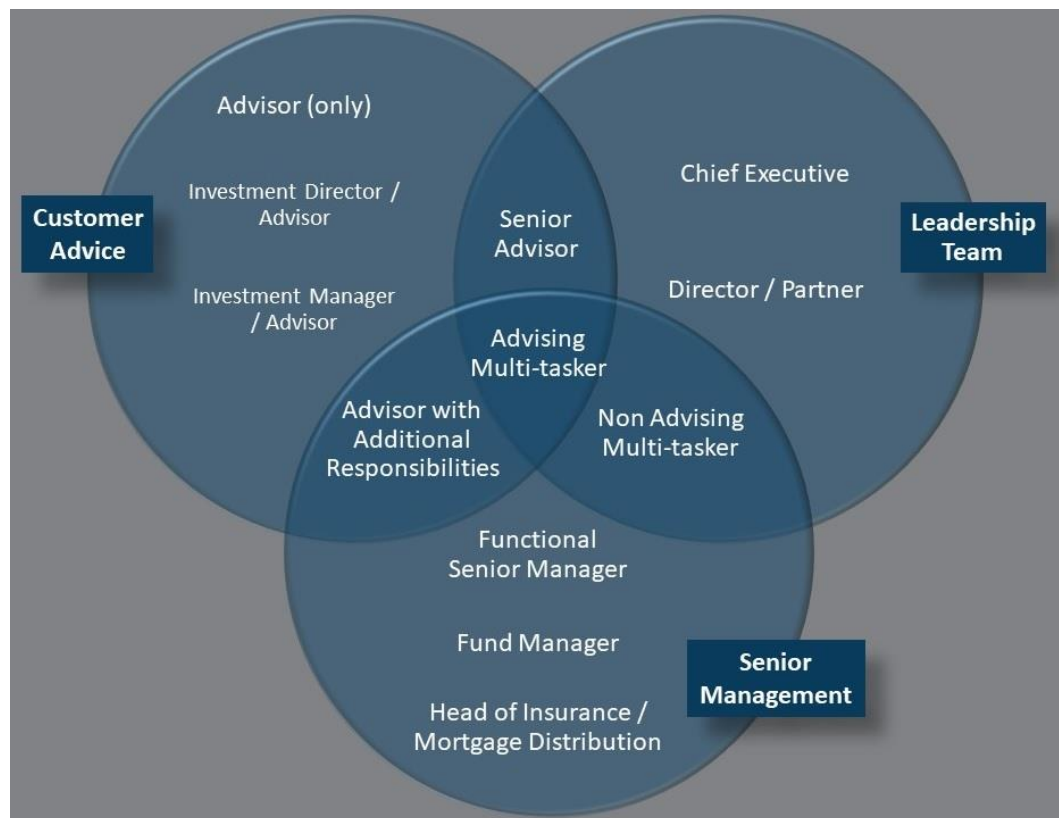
Advisor (only)

Customer Advice

Investment Director / Advisor

Investment Manager / Advisor

Senior Advisor

Chief Executive

Leadership Team

Director / Partner

Advising Multi-tasker

Advisor with Additional Responsibilities

Non Advising Multi-tasker

Functional Senior Manager

Fund Manager

Senior Management

Head of Insurance / Mortgage Distribution